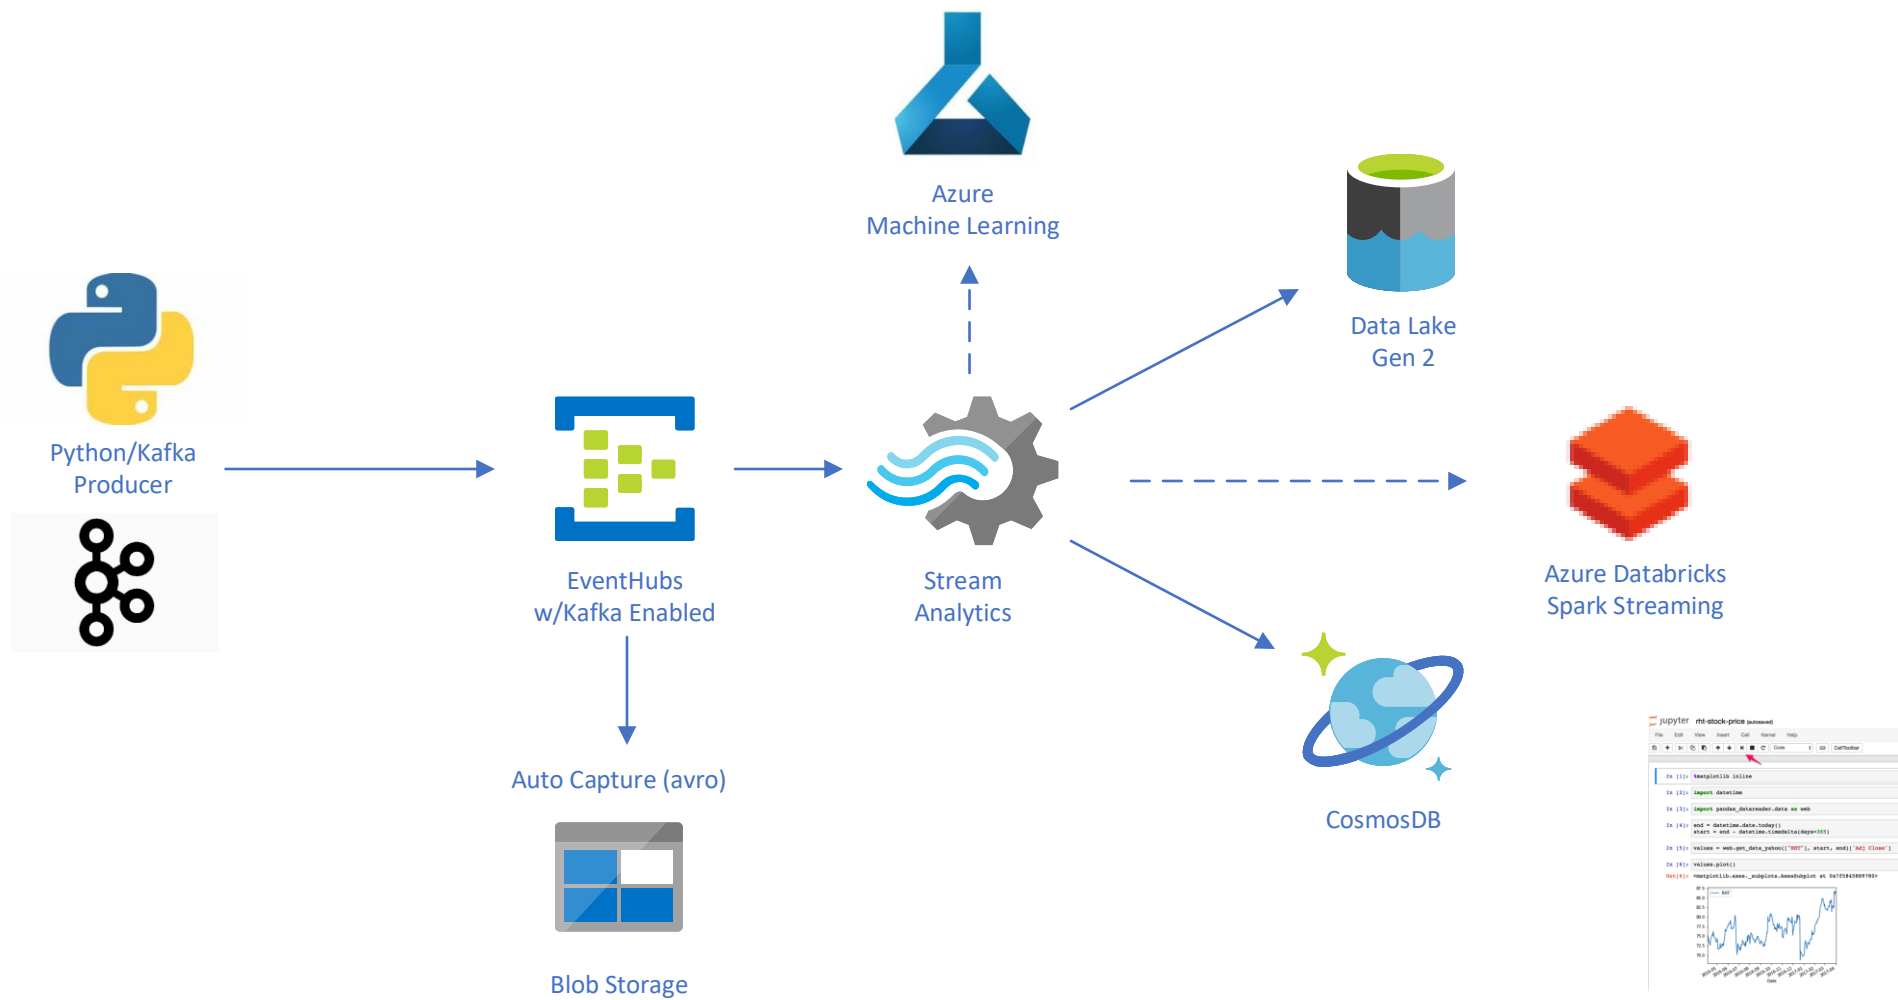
Azure
Machine Learning

Data Lake
Gen 2

Python/Kafka
Producer

EventHubs
w/Kafka Enabled

Stream
Analytics

Azure Databricks
Spark Streaming

CosmosDB

Auto Capture (avro)

Blob Storage

jupyter rht-stock-price

File Edit View Insert Cell Kernel Help

In [1]: %matplotlib inline

In [2]: import datetime

In [3]: import pandas_datareader.data as web

In [4]: end = datetime.date.today()
start = end - datetime.timedelta(days=365)

In [5]: values = web.get_data_yahoo(["RHT"], start, end)[['Adj Close']]

In [6]: values.plot()

Out[6]: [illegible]

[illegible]